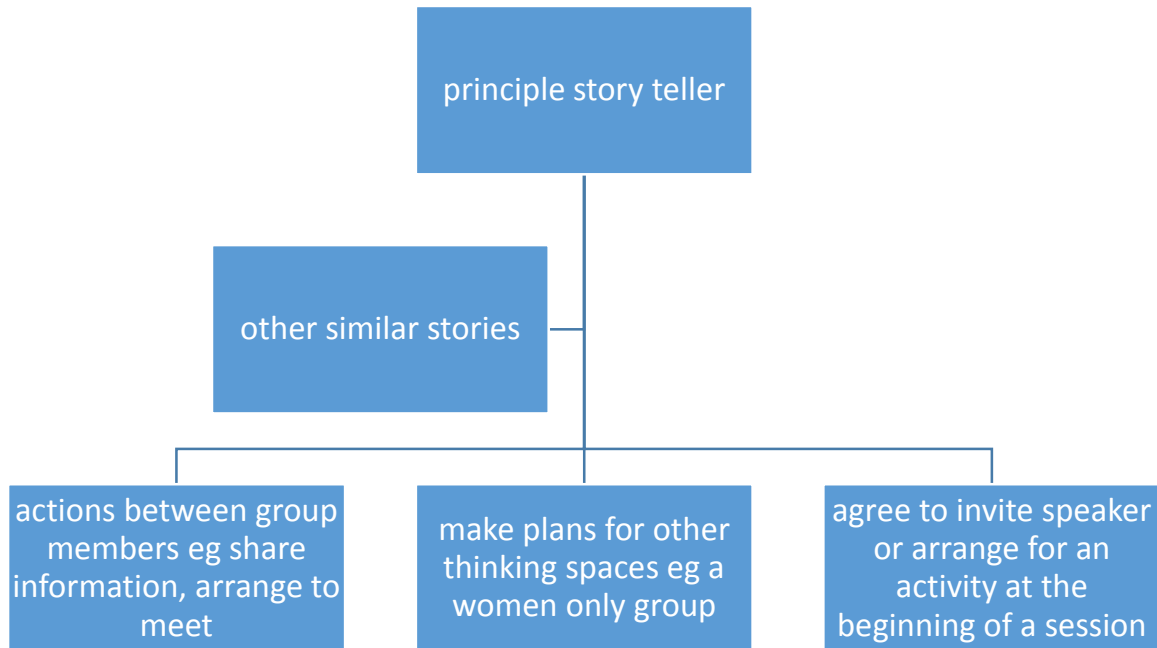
principle story teller

other similar stories

actions between group members eg share information, arrange to meet

make plans for other thinking spaces eg a women only group

agree to invite speaker or arrange for an activity at the beginning of a session